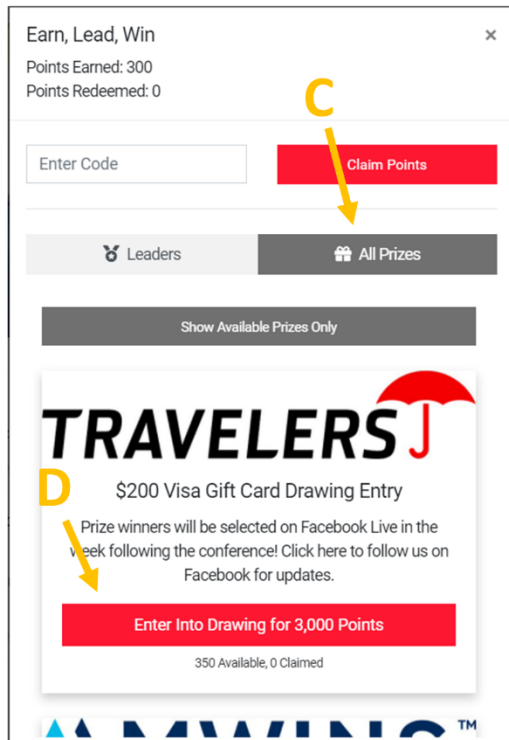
Earn, Lead, Win
×
Points Earned: 300
Points Redeemed: 0

C

Enter Code
Claim Points

Leaders
All Prizes

Show Available Prizes Only

TRAVELERS

D

$200 Visa Gift Card Drawing Entry

Prize winners will be selected on Facebook Live in the week following the conference! Click here to follow us on Facebook for updates.

Enter Into Drawing for 3,000 Points

350 Available, 0 Claimed

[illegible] ™